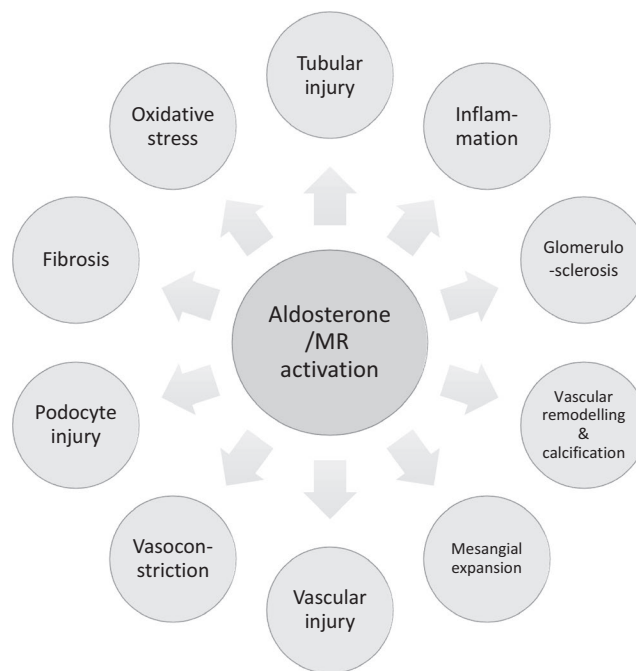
Aldosterone /MR activation

Tubular injury

Inflammation

Glomerulo -sclerosis

Vascular remodelling & calcification

Mesangial expansion

Vascular injury

Vasoconstriction

Podocyte injury

Fibrosis

Oxidative stress